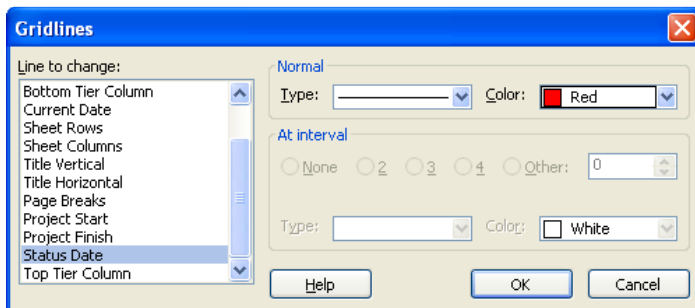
Gridlines

Line to change:
Bottom Tier Column
Current Date
Sheet Rows
Sheet Columns
Title Vertical
Title Horizontal
Page Breaks
Project Start
Project Finish
Status Date
Top Tier Column

Normal
Type:
Color: Red

At interval
None 2 3 4 Other: 0
Type:
Color: White

Help
OK
Cancel